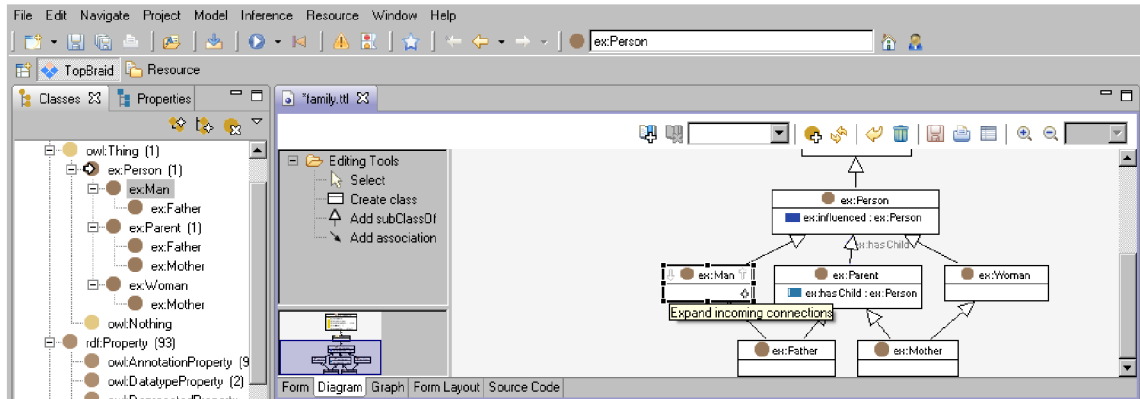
File Edit Navigate Project Model Inference Resource Window Help

ex:Person

TopBraid Resource

Classes Properties

owl:Thing (1)
ex:Person (1)
ex:Man
ex:Father
ex:Parent (1)
ex:Father
ex:Mother
ex:Woman
ex:Mother
owl:Nothing
rdf:Property (93)
owl:AnnotationProperty (9
owl:DatatypeProperty (2)
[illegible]

*family.ttl

Editing Tools
Select
Create class
Add subClassOf
Add association

ex:Person
ex:influenced : ex:Person
ex:hasChild
ex:Man
Expand incoming connections
ex:Parent
ex:hasChild : ex:Person
ex:Woman
ex:Father
ex:Mother

Form Diagram Graph Form Layout Source Code